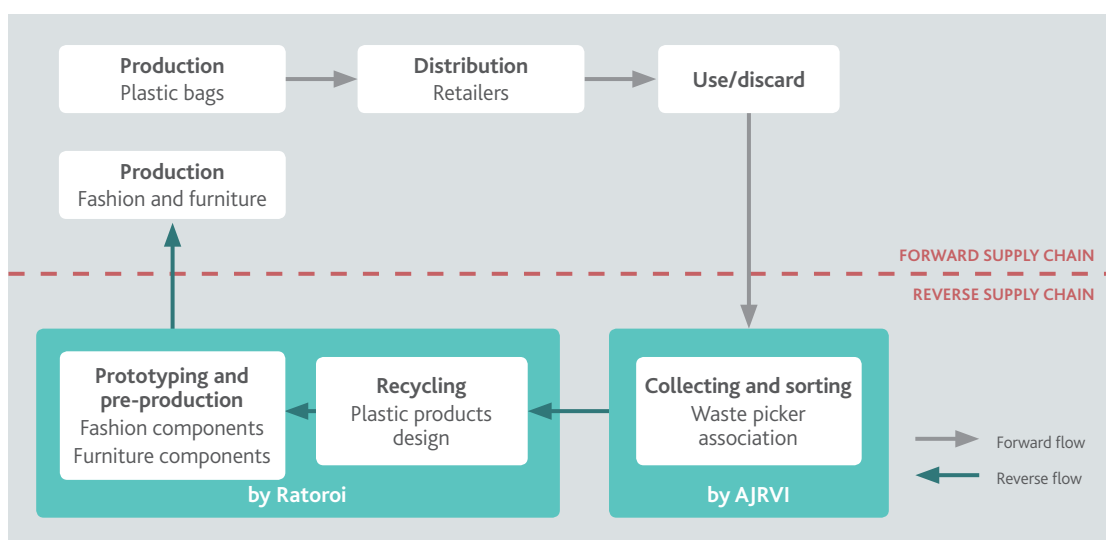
**Production**
Plastic bags

**Distribution**
Retailers

**Use/discard**

**Production**
Fashion and furniture

FORWARD SUPPLY CHAIN

REVERSE SUPPLY CHAIN

**Prototyping and pre-production**
Fashion components
Furniture components

**Recycling**
Plastic products design

by Ratoroi

**Collecting and sorting**
Waste picker association

by AJRVI

Forward flow

Reverse flow